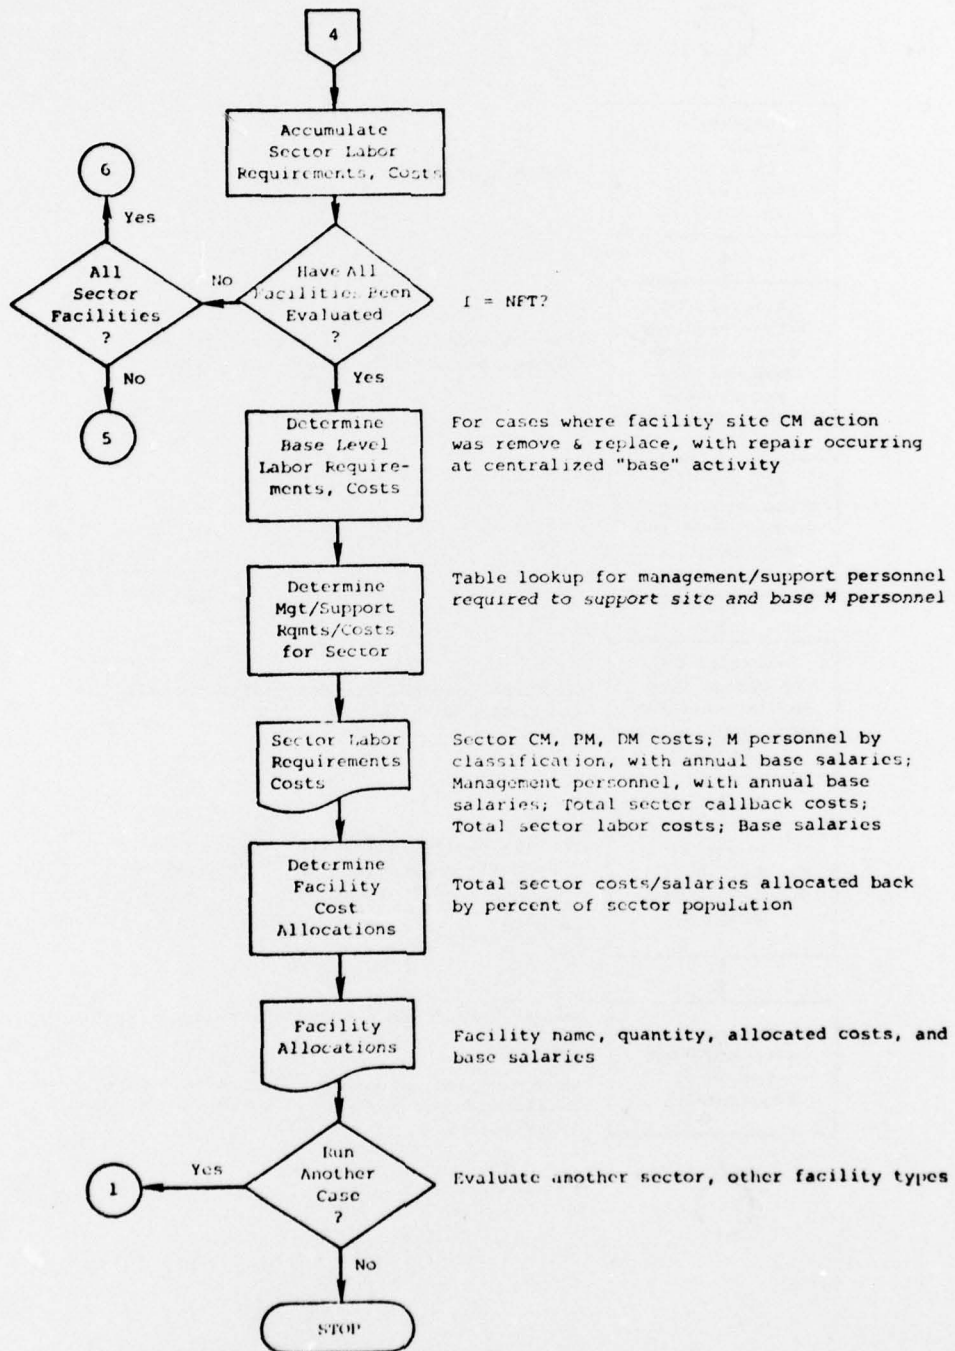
4

Accumulate Sector Labor Requirements, Costs

6

Yes

All Sector Facilities ?

No

Have All Facilities Been Evaluated ?

I = NFT?

No

5

Yes

Determine Base Level Labor Requirements, Costs

For cases where facility site CM action was remove & replace, with repair occurring at centralized "base" activity

Determine Mgt/Support Rqmts/Costs for Sector

Table lookup for management/support personnel required to support site and base M personnel

Sector Labor Requirements Costs

Sector CM, PM, DM costs; M personnel by classification, with annual base salaries; Management personnel, with annual base salaries; Total sector callback costs; Total sector labor costs; Base salaries

Determine Facility Cost Allocations

Total sector costs/salaries allocated back by percent of sector population

Facility Allocations

Facility name, quantity, allocated costs, and base salaries

1

Yes

Run Another Case ?

Evaluate another sector, other facility types

No

STOP